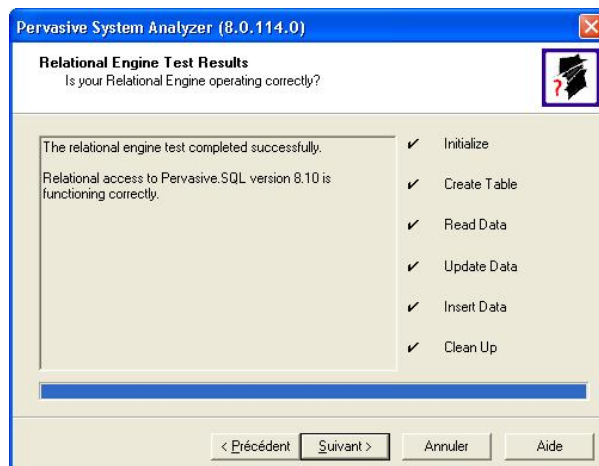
Pervasive System Analyzer (8.0.114.0)

Relational Engine Test Results
Is your Relational Engine operating correctly?

The relational engine test completed successfully.

Relational access to Pervasive.SQL version 8.10 is functioning correctly.

✔ Initialize
✔ Create Table
✔ Read Data
✔ Update Data
✔ Insert Data
✔ Clean Up

< Précédent | Suivant > | Annuler | Aide